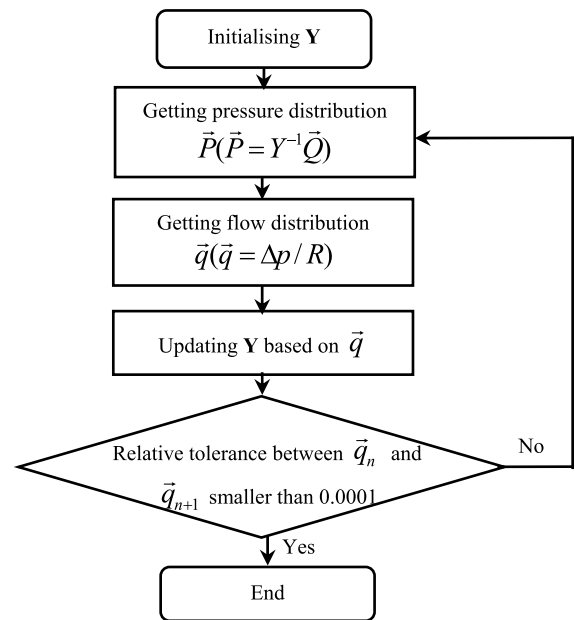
Initialising **Y**

Getting pressure distribution $\vec{P}(\vec{P}=Y^{-1}\vec{Q})$

Getting flow distribution $\vec{q}(\vec{q}=\Delta p/R)$

Updating **Y** based on $\vec{q}$

Relative tolerance between $\vec{q}_n$ and $\vec{q}_{n+1}$ smaller than 0.0001

No

Yes

End